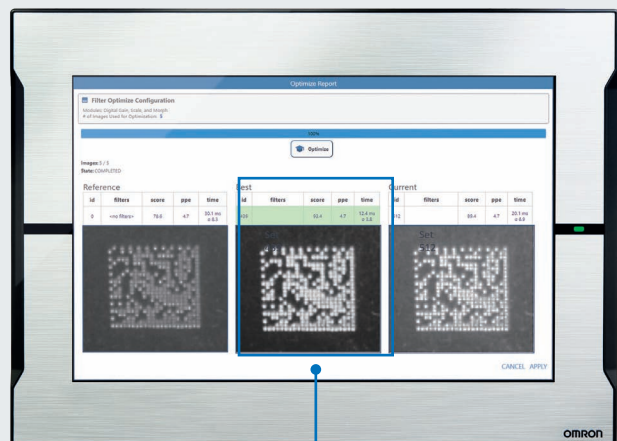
Optimize Report

Filter Optimize Configuration

Modules: Digital Gain, Scale, and Morph
# of Images Used for Optimization: 5

100%

Optimize

Images: 5 / 5
State: COMPLETED

Reference

| id | filters | score | ppe | time |
|---|---|---|---|---|
| 0 | <no filters> | 79.6 | 4.7 | 20.1 ms ± 8.0 |

Best

| id | filters | score | ppe | time |
|---|---|---|---|---|
| 659 | | 93.4 | 4.7 | 12.4 ms ± 3.8 |

Current

| id | filters | score | ppe | time |
|---|---|---|---|---|
| 812 | | 89.4 | 4.7 | 20.1 ms ± 8.9 |

Set

CANCEL APPLY

OMRON